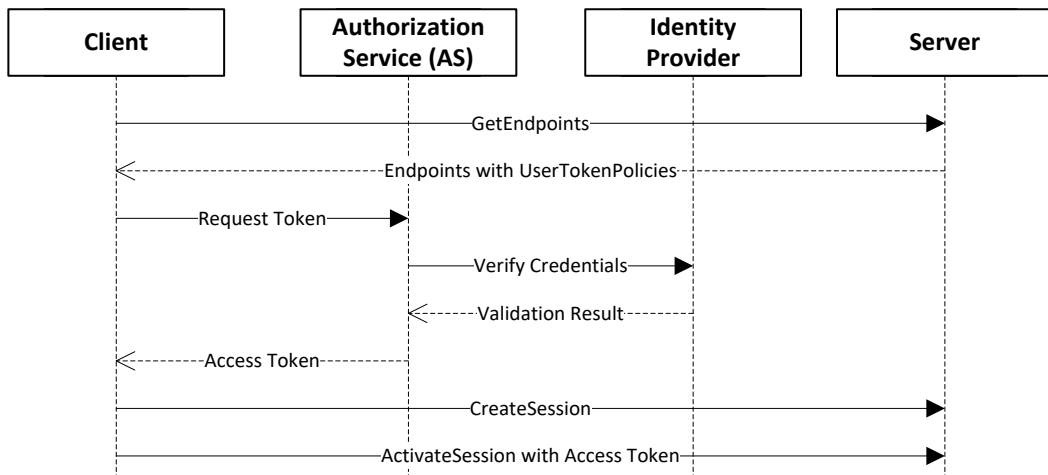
Client

Authorization Service (AS)

Identity Provider

Server

GetEndpoints

Endpoints with UserTokenPolicies

Request Token

Verify Credentials

Validation Result

Access Token

CreateSession

ActivateSession with Access Token